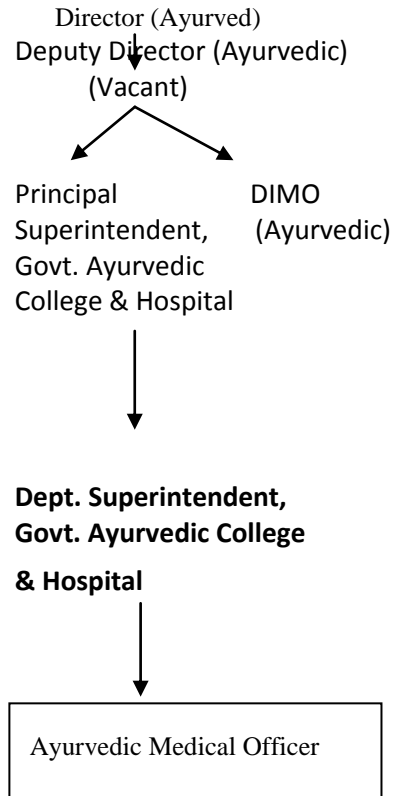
Director (Ayurved)
Deputy Director (Ayurvedic)
(Vacant)

Principal Superintendent, Govt. Ayurvedic College & Hospital

DIMO (Ayurvedic)

**Dept. Superintendent, Govt. Ayurvedic College & Hospital**

Ayurvedic Medical Officer